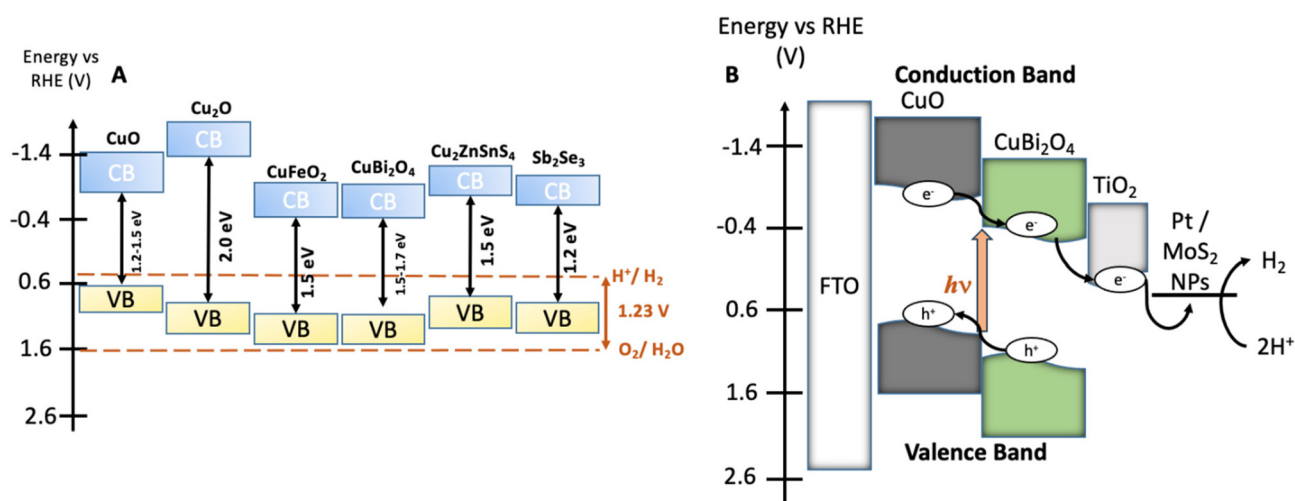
Energy vs RHE (V)

A

-1.4
-0.4
0.6
1.6
2.6

CuO
CB
1.2-1.5 eV
VB

$Cu_2O$
CB
2.0 eV
VB

$CuFeO_2$
CB
1.5 eV
VB

$CuBi_2O_4$
CB
1.5-1.7 eV
VB

$Cu_2ZnSnS_4$
CB
1.5 eV
VB

$Sb_2Se_3$
CB
1.2 eV
VB

$H^+/H_2$
1.23 V
$O_2/H_2O$

Energy vs RHE (V)

B

-1.4
-0.4
0.6
1.6
2.6

Conduction Band
CuO
$CuBi_2O_4$
$TiO_2$
FTO
$e^-$
$e^-$
$e^-$
$h\nu$
$h^+$
$h^+$
Pt / $MoS_2$ NPs
$H_2$
$2H^+$
Valence Band